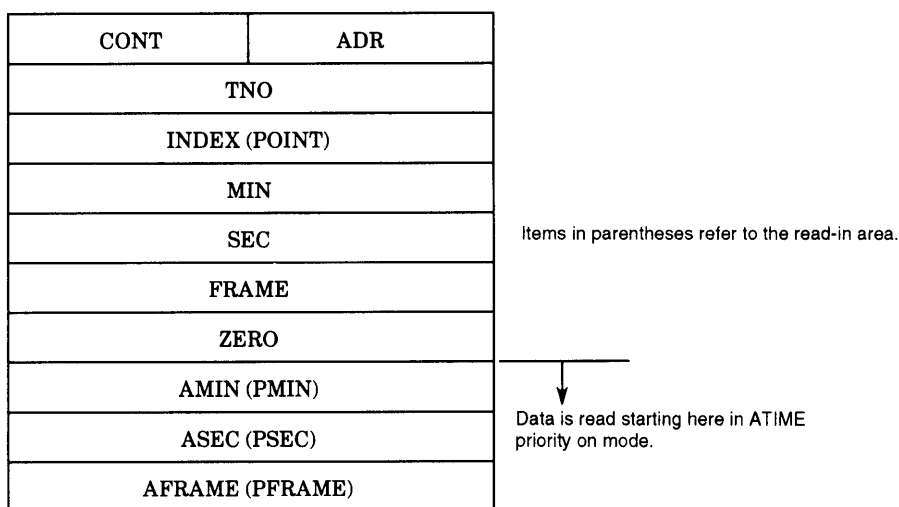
| CONT | ADR |
|---|---|
| TNO | |
| INDEX (POINT) | |
| MIN | |
| SEC | |
| FRAME | |
| ZERO | |
| AMIN (PMIN) | |
| ASEC (PSEC) | |
| AFRAME (PFRAME) | |

Items in parentheses refer to the read-in area.

Data is read starting here in ATIME priority on mode.